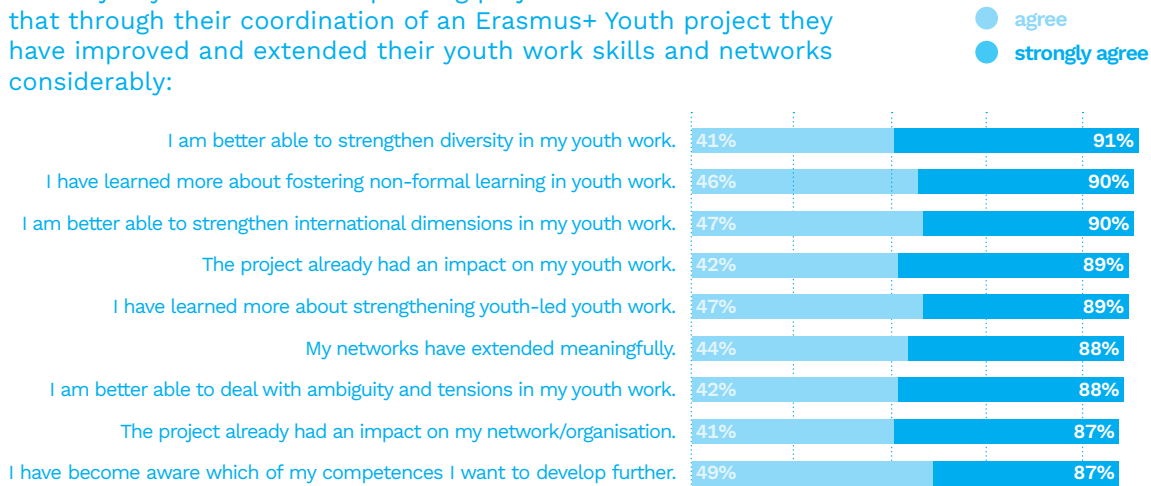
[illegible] that through their coordination of an Erasmus+ Youth project they have improved and extended their youth work skills and networks considerably:

agree
strongly agree

| | agree | strongly agree |
|---|---|---|
| I am better able to strengthen diversity in my youth work. | 41% | 91% |
| I have learned more about fostering non-formal learning in youth work. | 46% | 90% |
| I am better able to strengthen international dimensions in my youth work. | 47% | 90% |
| The project already had an impact on my youth work. | 42% | 89% |
| I have learned more about strengthening youth-led youth work. | 47% | 89% |
| My networks have extended meaningfully. | 44% | 88% |
| I am better able to deal with ambiguity and tensions in my youth work. | 42% | 88% |
| The project already had an impact on my network/organisation. | 41% | 87% |
| I have become aware which of my competences I want to develop further. | 49% | 87% |